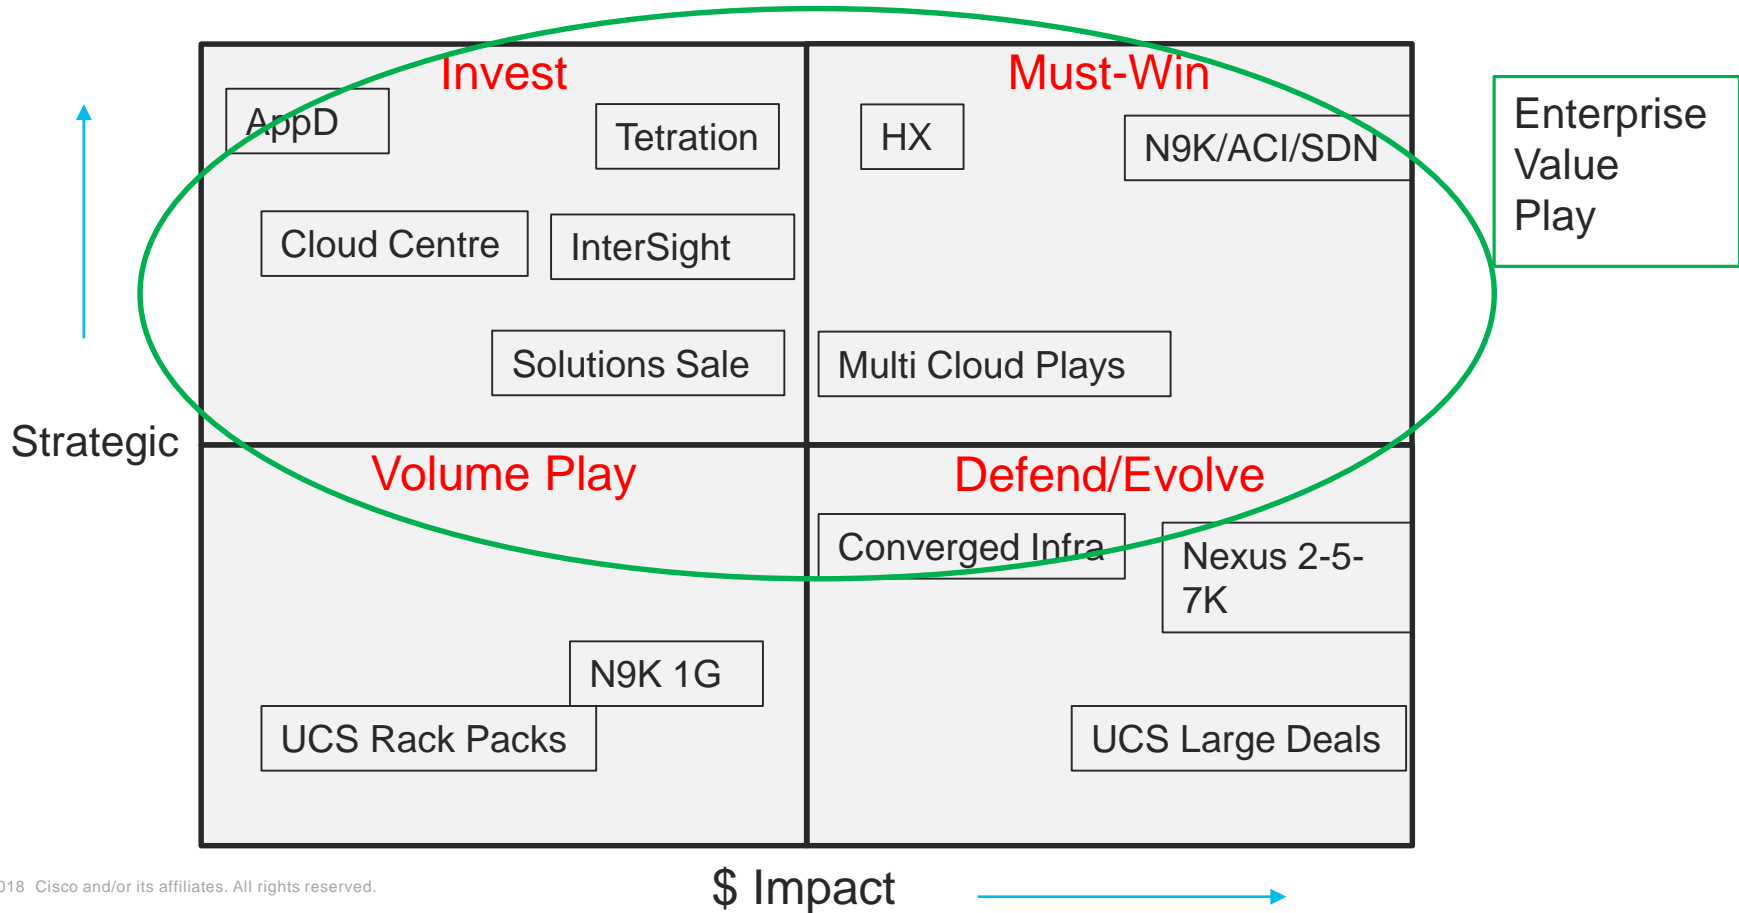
Invest

AppD

Tetration

Cloud Centre

InterSight

Solutions Sale

Must-Win

HX

N9K/ACI/SDN

Multi Cloud Plays

Enterprise Value Play

Strategic

Volume Play

N9K 1G

UCS Rack Packs

Defend/Evolve

Converged Infra

Nexus 2-5-7K

UCS Large Deals

018 Cisco and/or its affiliates. All rights reserved.

$ Impact